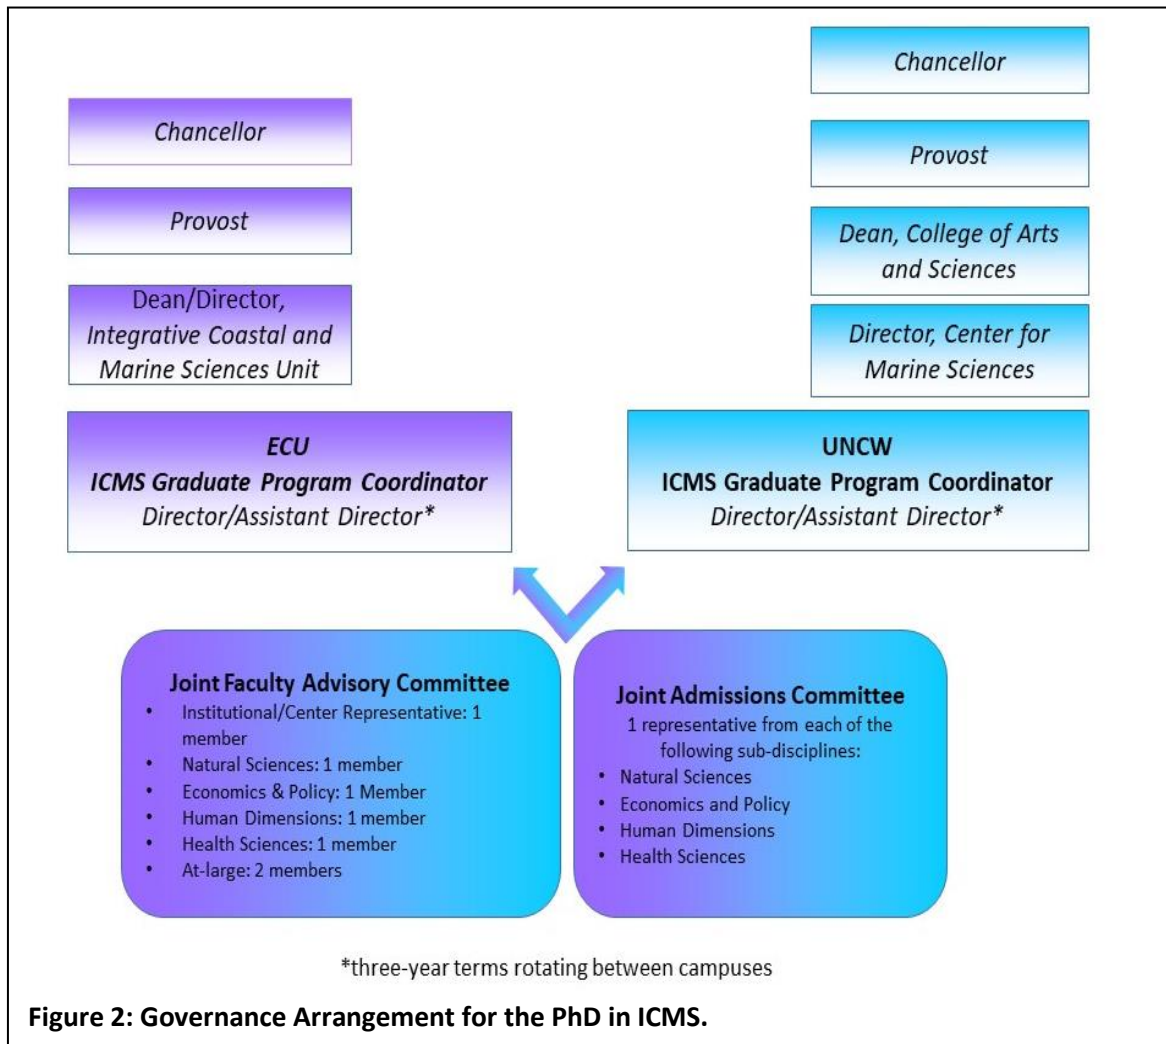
Chancellor

Provost

Dean/Director, Integrative Coastal and Marine Sciences Unit

ECU
ICMS Graduate Program Coordinator
Director/Assistant Director*

Chancellor

Provost

Dean, College of Arts and Sciences

Director, Center for Marine Sciences

UNCW
ICMS Graduate Program Coordinator
Director/Assistant Director*

Joint Faculty Advisory Committee
• Institutional/Center Representative: 1 member
• Natural Sciences: 1 member
• Economics & Policy: 1 Member
• Human Dimensions: 1 member
• Health Sciences: 1 member
• At-large: 2 members

Joint Admissions Committee
1 representative from each of the following sub-disciplines:
• Natural Sciences
• Economics and Policy
• Human Dimensions
• Health Sciences

*three-year terms rotating between campuses

Figure 2: Governance Arrangement for the PhD in ICMS.